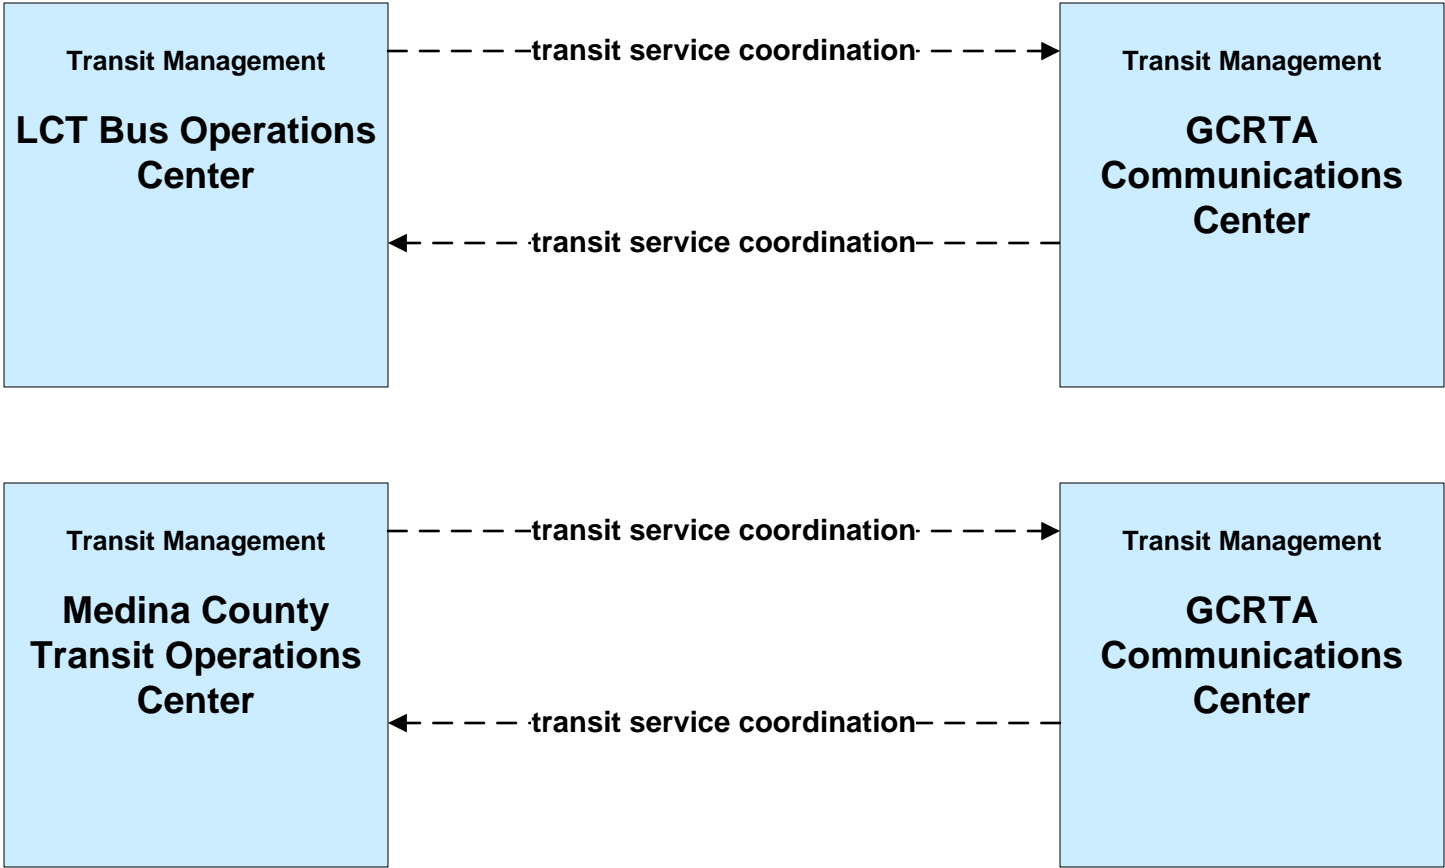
Transit Management

LCT Bus Operations Center

transit service coordination

Transit Management

GCRTA Communications Center

transit service coordination

Transit Management

Medina County Transit Operations Center

transit service coordination

Transit Management

GCRTA Communications Center

transit service coordination